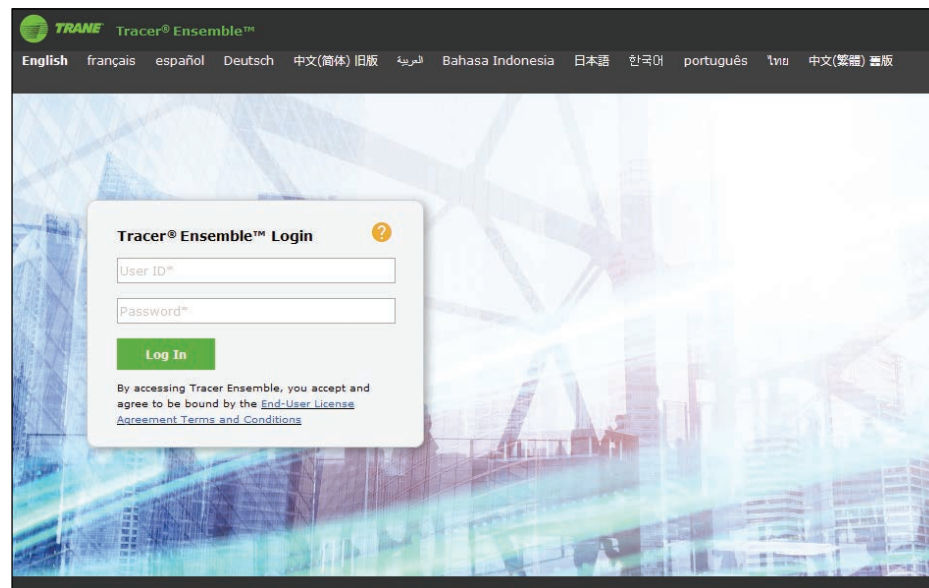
TRANE Tracer® Ensemble™

English français español Deutsch 中文(简体) 旧版 العربية Bahasa Indonesia 日本語 한국어 português ไทย 中文(繁體) 舊版

Tracer® Ensemble™ Login

?

User ID*

Password*

Log In

By accessing Tracer Ensemble, you accept and agree to be bound by the End-User License Agreement Terms and Conditions